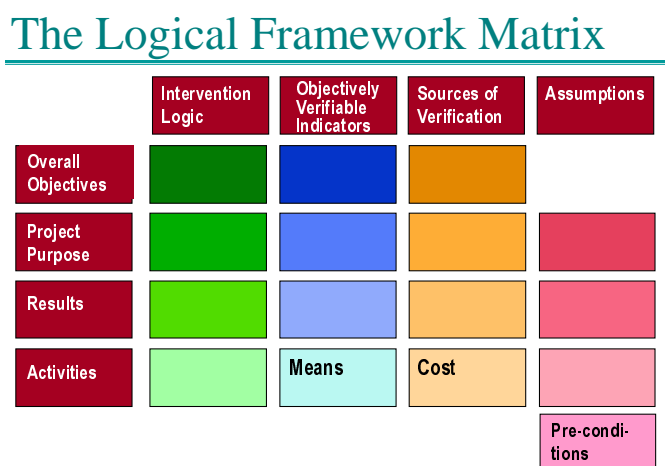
The Logical Framework Matrix

|  | Intervention Logic | Objectively Verifiable Indicators | Sources of Verification | Assumptions |
|---|---|---|---|---|
| Overall Objectives |  |  |  |  |
| Project Purpose |  |  |  |  |
| Results |  |  |  |  |
| Activities |  | Means | Cost |  |
|  |  |  |  | Pre-conditions |